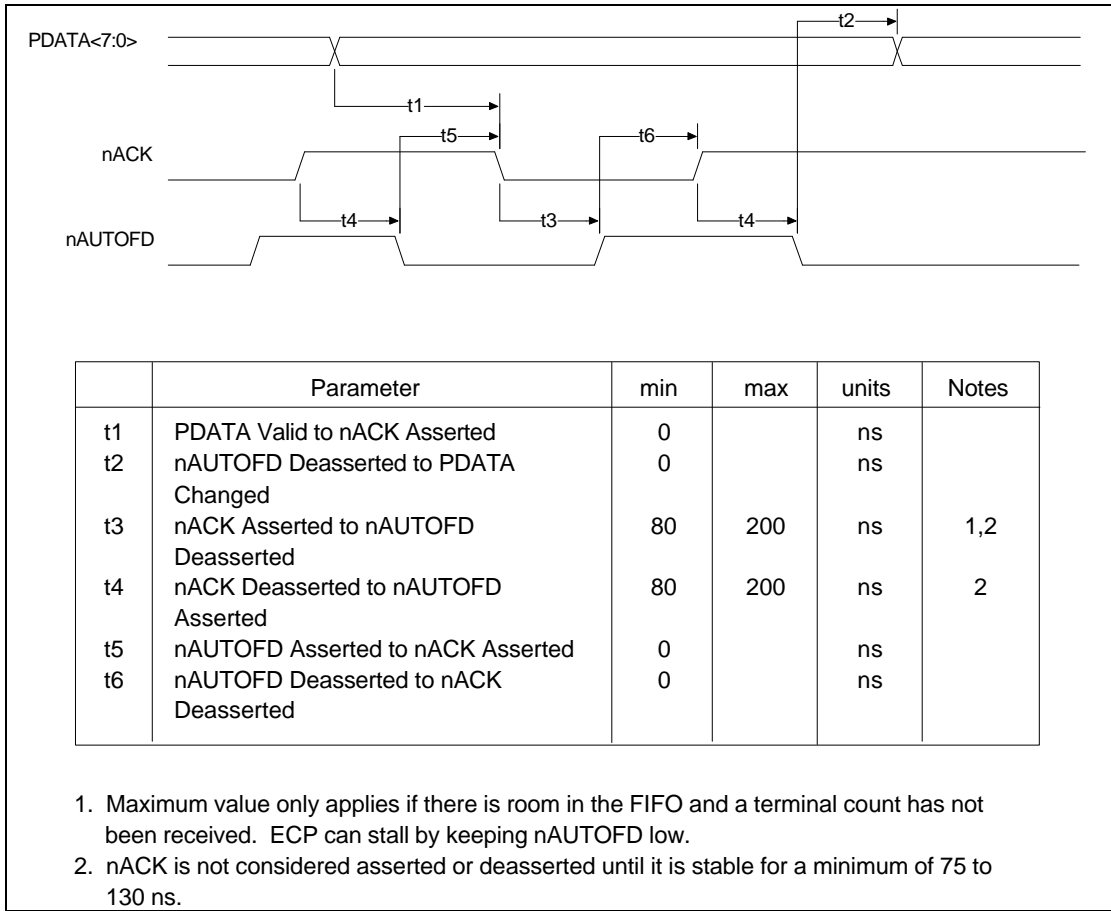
PDATA<7:0>

t2

t1

t5

t6

nACK

t4

t3

t4

nAUTOFD

| | Parameter | min | max | units | Notes |
|---|---|---|---|---|---|
| t1 | PDATA Valid to nACK Asserted | 0 | | ns | |
| t2 | nAUTOFD Deasserted to PDATA Changed | 0 | | ns | |
| t3 | nACK Asserted to nAUTOFD Deasserted | 80 | 200 | ns | 1,2 |
| t4 | nACK Deasserted to nAUTOFD Asserted | 80 | 200 | ns | 2 |
| t5 | nAUTOFD Asserted to nACK Asserted | 0 | | ns | |
| t6 | nAUTOFD Deasserted to nACK Deasserted | 0 | | ns | |

1. Maximum value only applies if there is room in the FIFO and a terminal count has not been received. ECP can stall by keeping nAUTOFD low.
2. nACK is not considered asserted or deasserted until it is stable for a minimum of 75 to 130 ns.